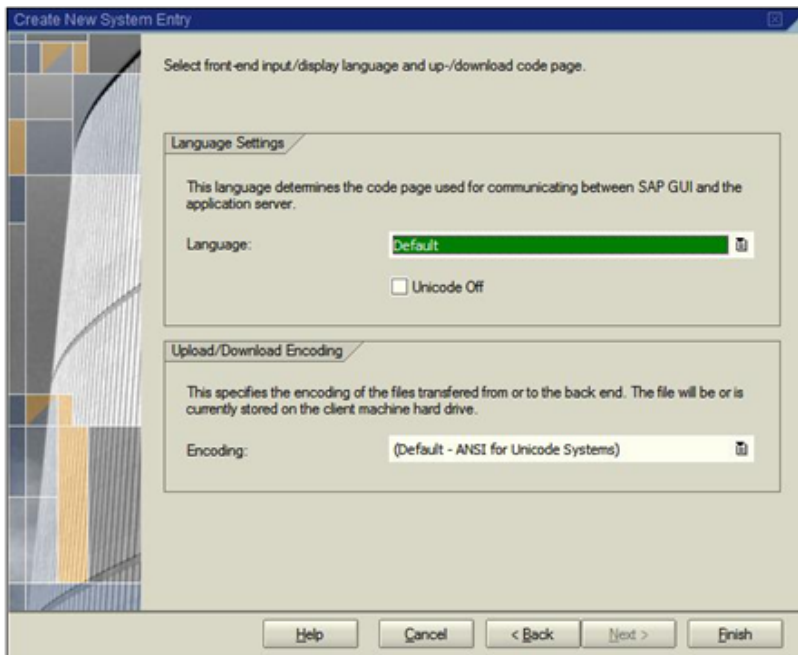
Create New System Entry

Select front-end input/display language and up-/download code page.

Language Settings

This language determines the code page used for communicating between SAP GUI and the application server.

Language: Default

Unicode Off

Upload/Download Encoding

This specifies the encoding of the files transfered from or to the back end. The file will be or is currently stored on the client machine hard drive.

Encoding: (Default - ANSI for Unicode Systems)

Help Cancel < Back Next > Finish